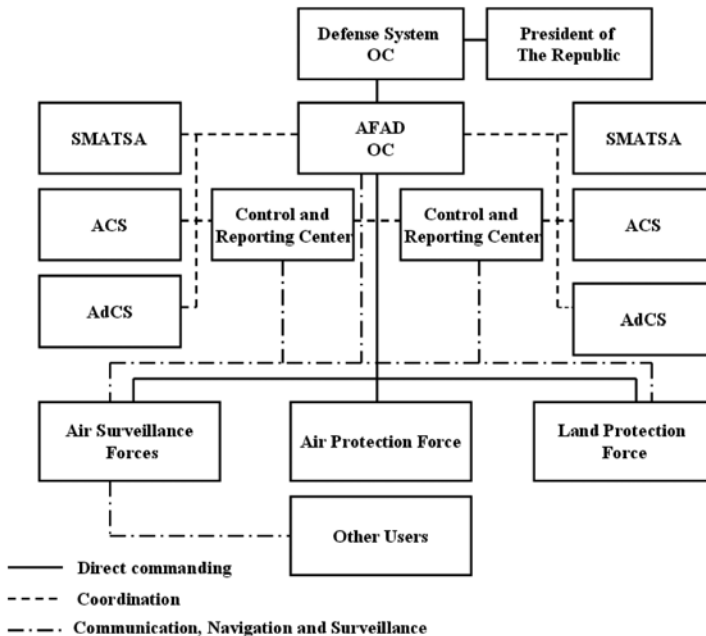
Defense System OC

President of The Republic

SMATSA

AFAD OC

SMATSA

ACS

Control and Reporting Center

Control and Reporting Center

ACS

AdCS

AdCS

Air Surveillance Forces

Air Protection Force

Land Protection Force

Other Users

Direct commanding

Coordination

Communication, Navigation and Surveillance